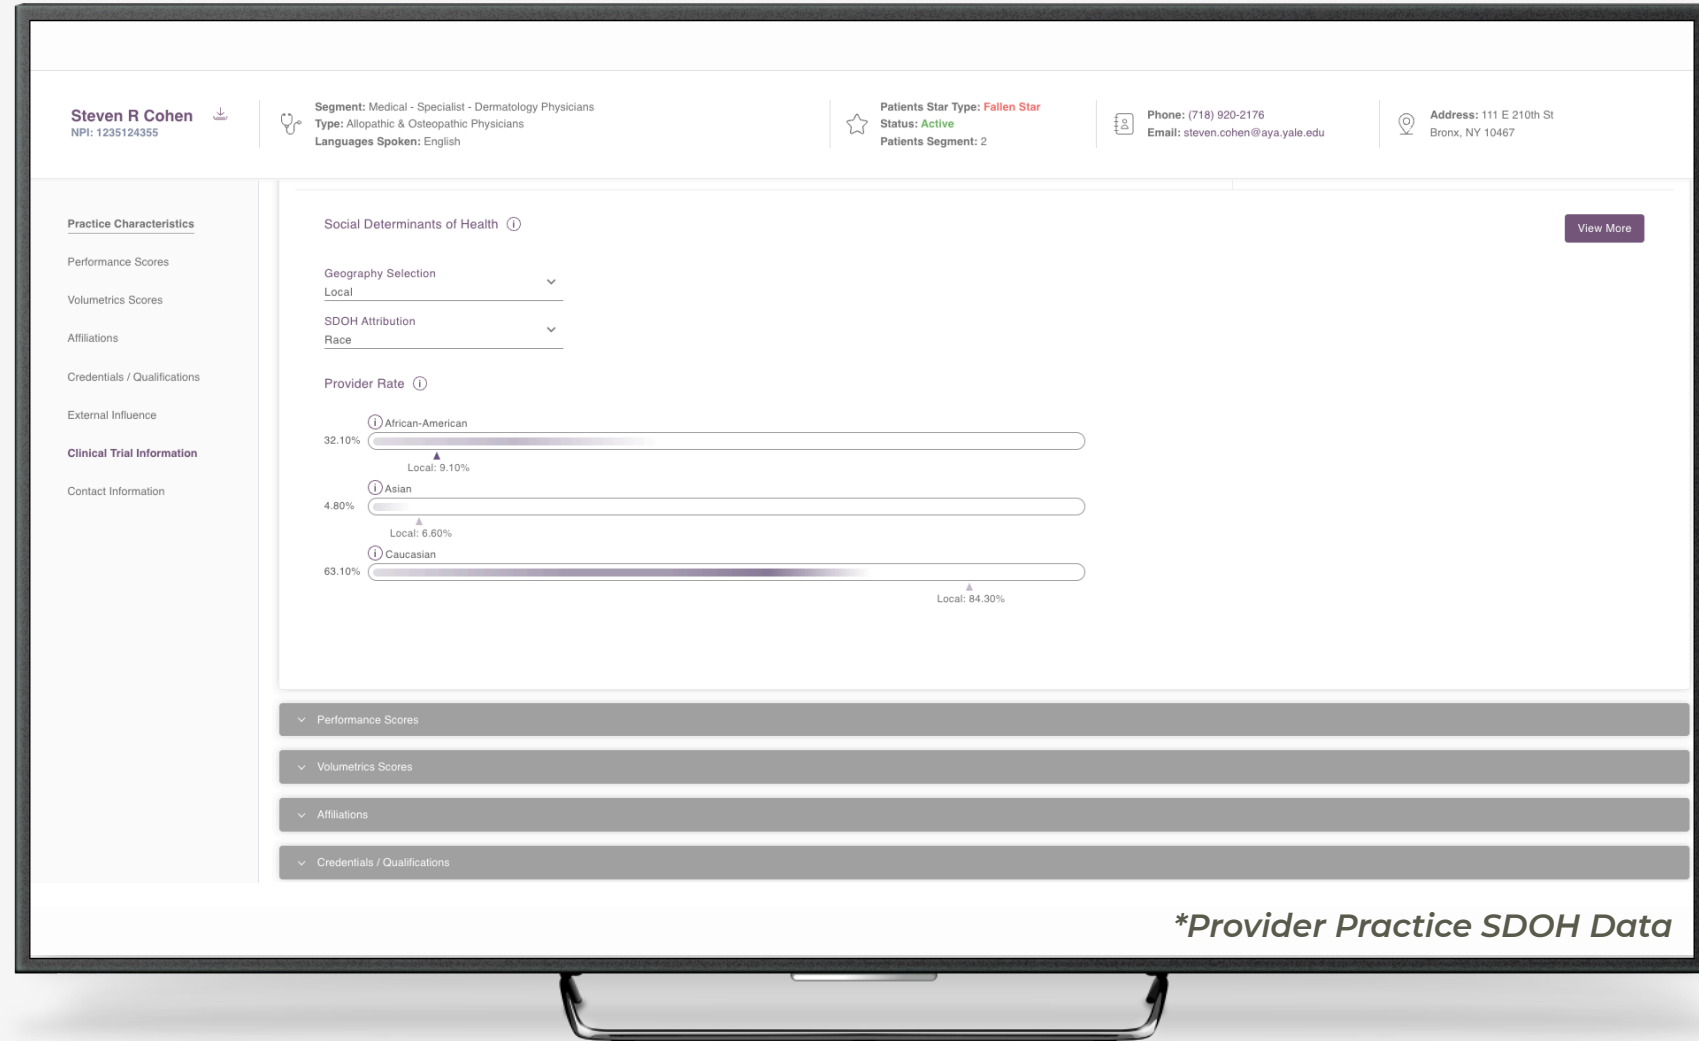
Steven R Cohen
NPI: 1235124355

Segment: Medical - Specialist - Dermatology Physicians
Type: Allopathic & Osteopathic Physicians
Languages Spoken: English

Patients Star Type: Fallen Star
Status: Active
Patients Segment: 2

Phone: (718) 920-2176
Email: steven.cohen@aya.yale.edu

Address: 111 E 210th St
Bronx, NY 10467

Practice Characteristics
Performance Scores
Volumetrics Scores
Affiliations
Credentials / Qualifications
External Influence
Clinical Trial Information
Contact Information

Social Determinants of Health

View More

Geography Selection
Local

SDOH Attribution
Race

Provider Rate

African-American
32.10%
Local: 9.10%

Asian
4.80%
Local: 6.60%

Caucasian
63.10%
Local: 84.30%

Performance Scores

Volumetrics Scores

Affiliations

Credentials / Qualifications

*Provider Practice SDOH Data